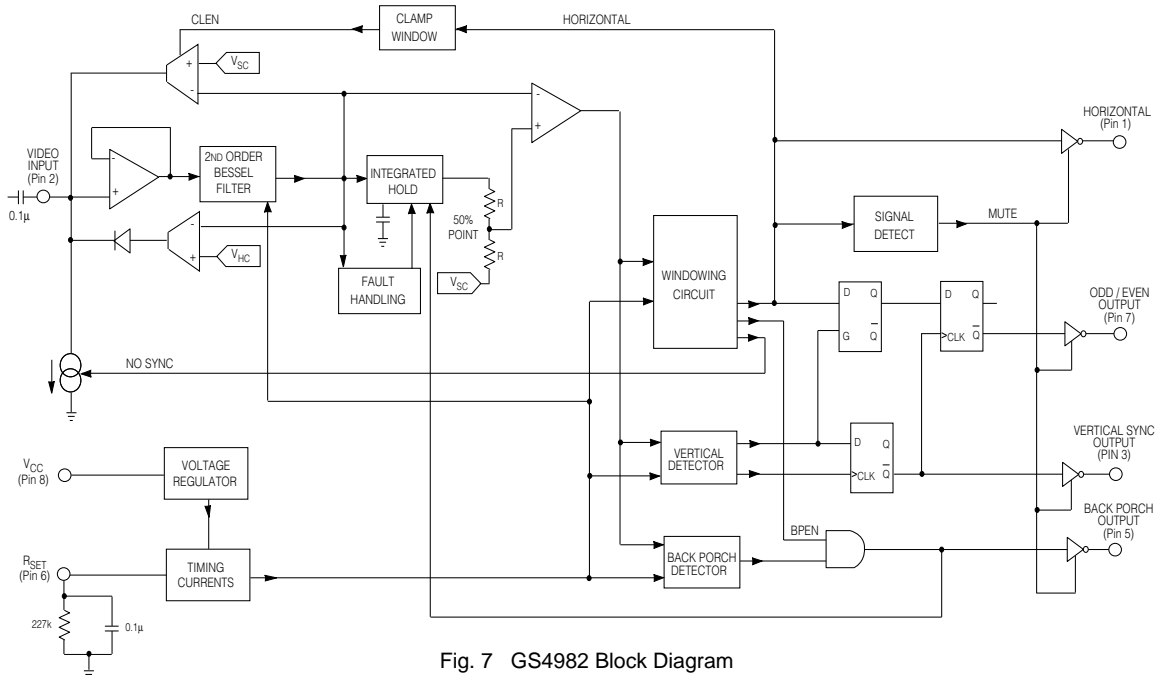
CLEN

CLAMP WINDOW

HORIZONTAL

+

-

$V_{SC}$

-

+

HORIZONTAL (Pin 1)

VIDEO INPUT (Pin 2)

0.1µ

-

+

2ND ORDER BESSEL FILTER

INTEGRATED HOLD

R

50% POINT

R

$V_{SC}$

SIGNAL DETECT

MUTE

-

+

$V_{HC}$

FAULT HANDLING

WINDOWING CIRCUIT

D Q

G $\overline{Q}$

D Q

>CLK $\overline{Q}$

ODD / EVEN OUTPUT (Pin 7)

NO SYNC

VERTICAL DETECTOR

D Q

>CLK $\overline{Q}$

VERTICAL SYNC OUTPUT (PIN 3)

$V_{CC}$ (Pin 8)

VOLTAGE REGULATOR

BACK PORCH OUTPUT (Pin 5)

BPEN

$R_{SET}$ (Pin 6)

TIMING CURRENTS

BACK PORCH DETECTOR

227k

0.1µ

Fig. 7 GS4982 Block Diagram